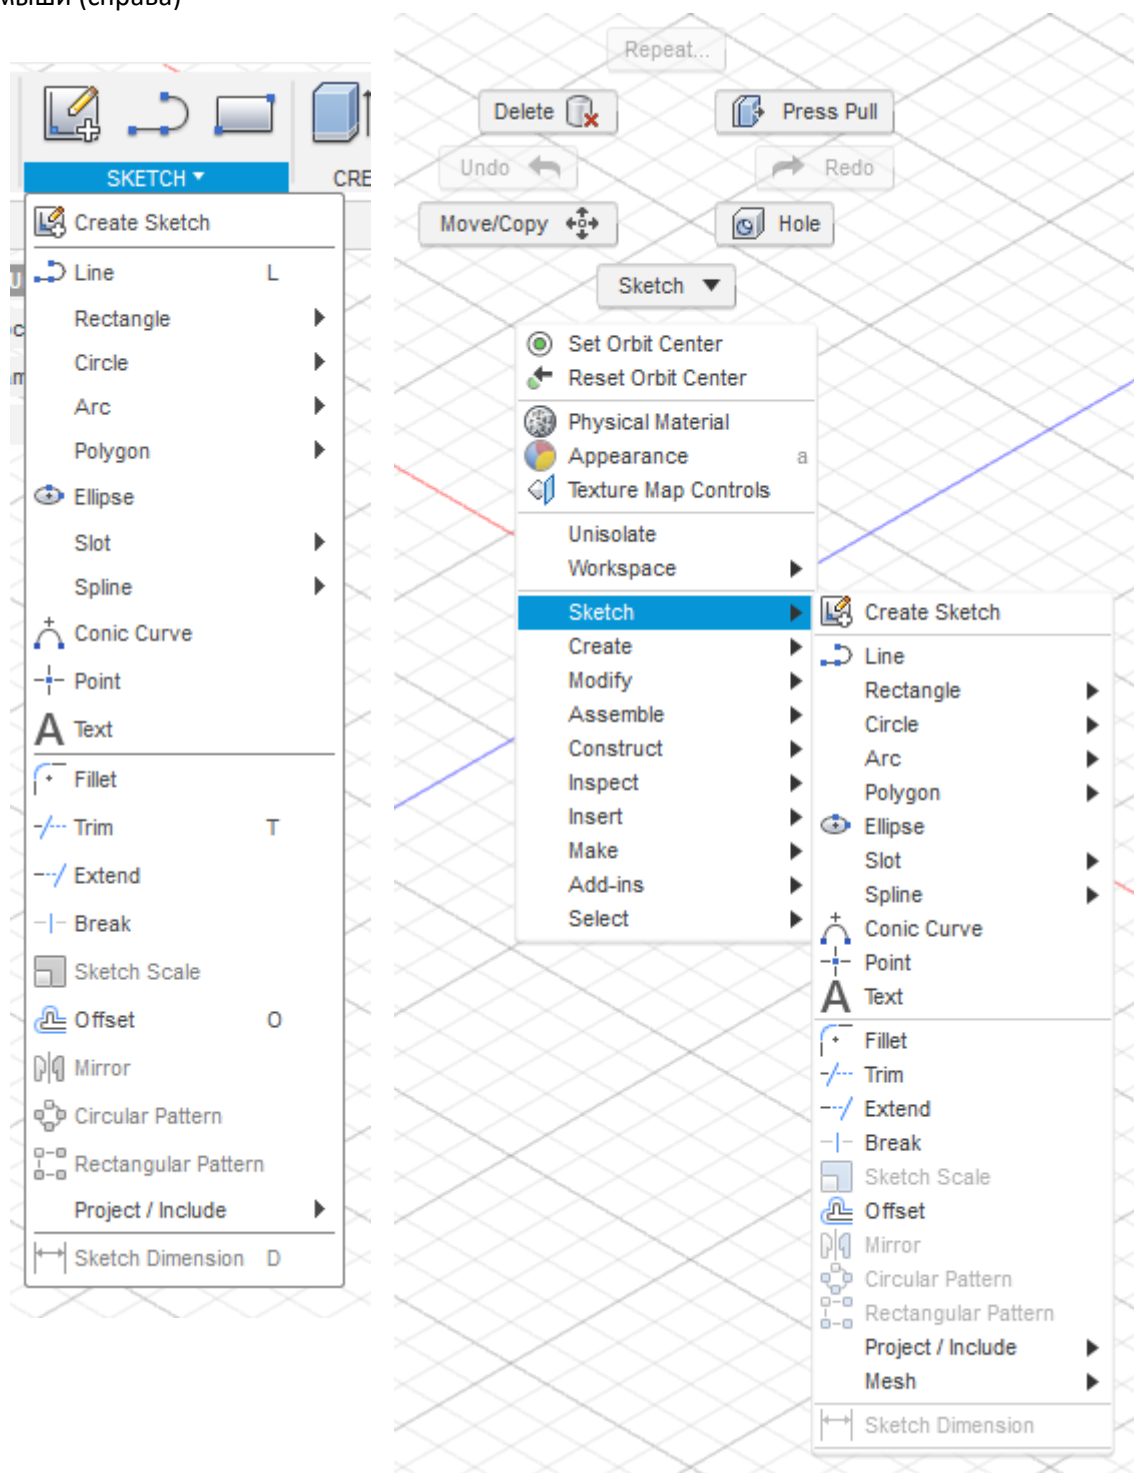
мыши (справа)

SKETCH ▾
CRE
Create Sketch
Line L
Rectangle
Circle
Arc
Polygon
Ellipse
Slot
Spline
Conic Curve
Point
Text
Fillet
Trim T
Extend
Break
Sketch Scale
Offset O
Mirror
Circular Pattern
Rectangular Pattern
Project / Include
Sketch Dimension D

Repeat...
Delete
Press Pull
Undo
Redo
Move/Copy
Hole
Sketch
Set Orbit Center
Reset Orbit Center
Physical Material
Appearance a
Texture Map Controls
Unisolate
Workspace
Sketch
Create
Modify
Assemble
Construct
Inspect
Insert
Make
Add-ins
Select

Create Sketch
Line
Rectangle
Circle
Arc
Polygon
Ellipse
Slot
Spline
Conic Curve
Point
Text
Fillet
Trim
Extend
Break
Sketch Scale
Offset
Mirror
Circular Pattern
Rectangular Pattern
Project / Include
Mesh
Sketch Dimension